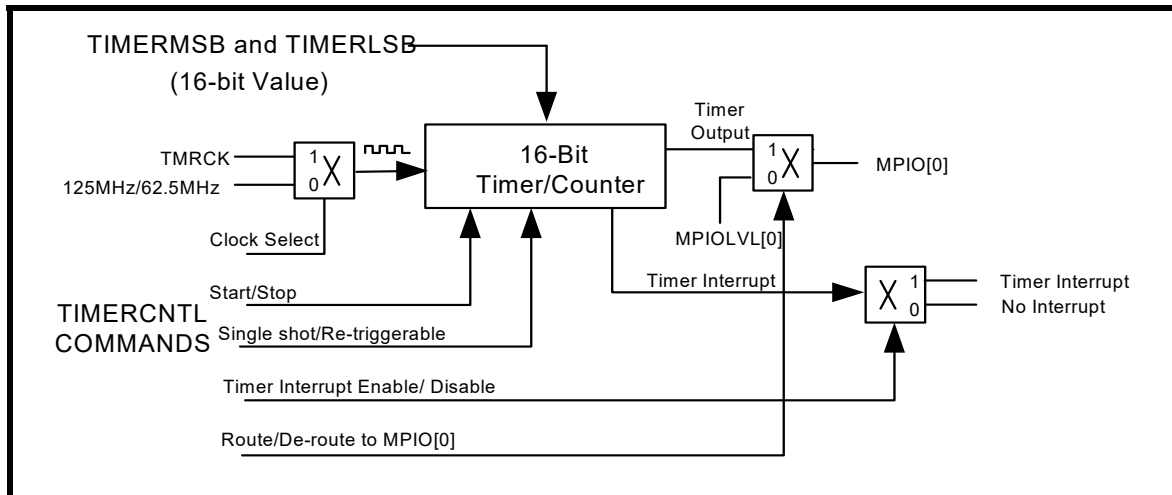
TIMERMSB and TIMERLSB
(16-bit Value)

TMRCK
125MHz/62.5MHz
1
0
X
Clock Select

16-Bit
Timer/Counter

Timer
Output
1
0
X
MPIO[0]
MPIOLVL[0]

Timer Interrupt
X
1
0
Timer Interrupt
No Interrupt

Start/Stop
TIMERCNTL
COMMANDS
Single shot/Re-triggerable
Timer Interrupt Enable/ Disable
Route/De-route to MPIO[0]